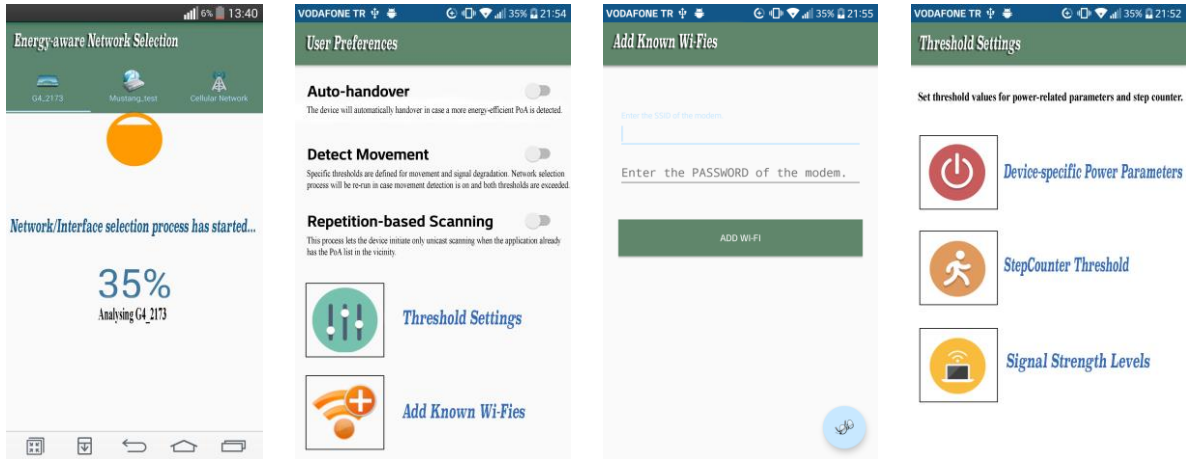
6% 13:40

Energy-aware Network Selection

G4_2173 Mustang_test Cellular Network

Network/Interface selection process has started...

35%

Analysing G4_2173

VODAFONE TR 35% 21:54

User Preferences

Auto-handover

The device will automatically handover in case a more energy-efficient PoA is detected.

Detect Movement

Specific thresholds are defined for movement and signal degradation. Network selection process will be re-run in case movement detection is on and both thresholds are exceeded.

Repetition-based Scanning

This process lets the device initiate only unicast scanning when the application already has the PoA list in the vicinity.

Threshold Settings

Add Known Wi-Fies

VODAFONE TR 35% 21:55

Add Known Wi-Fies

Enter the SSID of the modem

Enter the PASSWORD of the modem.

ADD WI-FI

VODAFONE TR 35% 21:52

Threshold Settings

Set threshold values for power-related parameters and step counter.

Device-specific Power Parameters

StepCounter Threshold

Signal Strength Levels